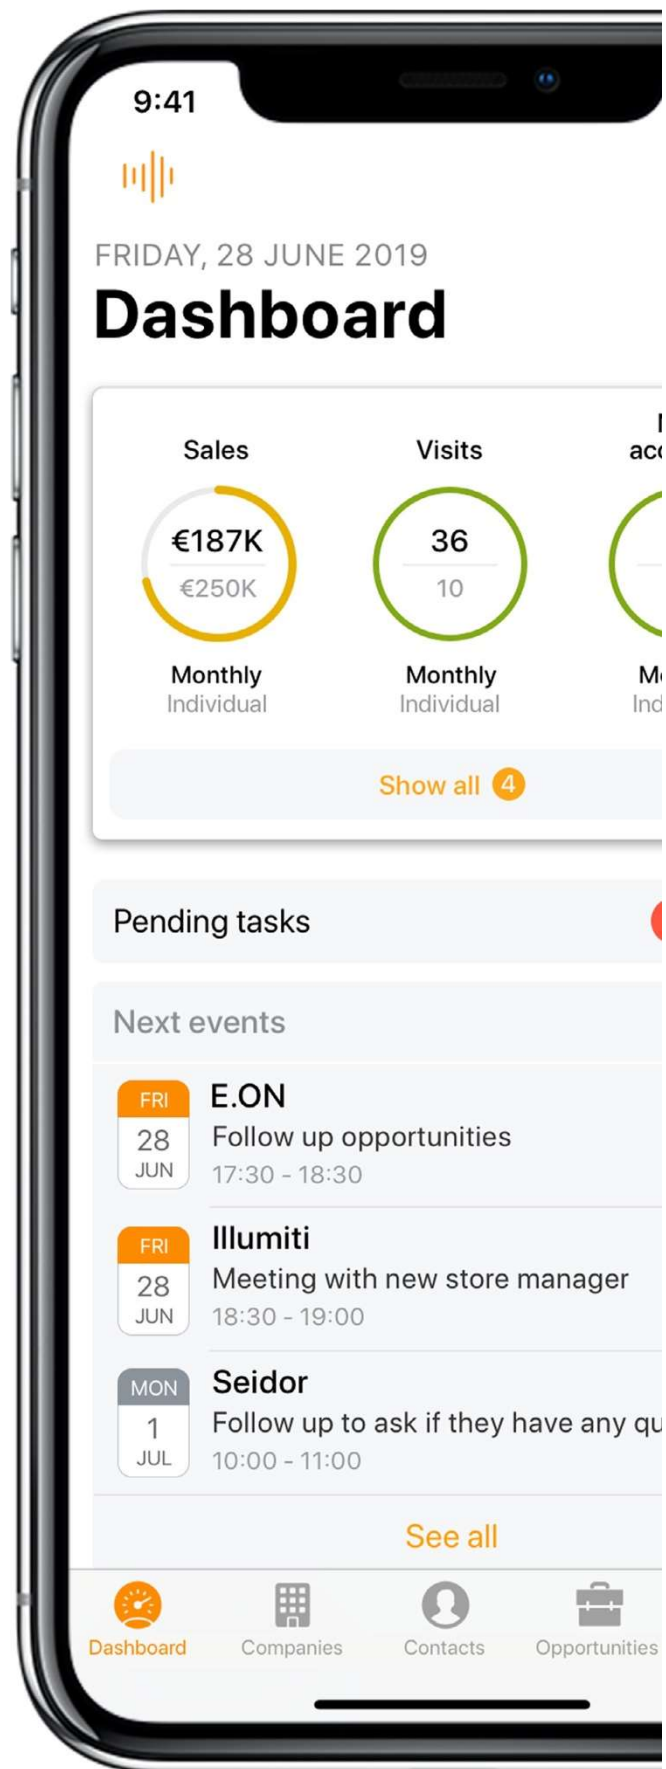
9:41

FRIDAY, 28 JUNE 2019

Dashboard

Sales
€187K
€250K
Monthly
Individual

Visits
36
10
Monthly
Individual

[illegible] ac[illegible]
M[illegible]
Ind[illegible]

Show all 4

Pending tasks

Next events

FRI 28 JUN
E.ON
Follow up opportunities
17:30 - 18:30

FRI 28 JUN
Illumiti
Meeting with new store manager
18:30 - 19:00

MON 1 JUL
Seidor
Follow up to ask if they have any qu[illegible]
10:00 - 11:00

See all

Dashboard
Companies
Contacts
Opportunities